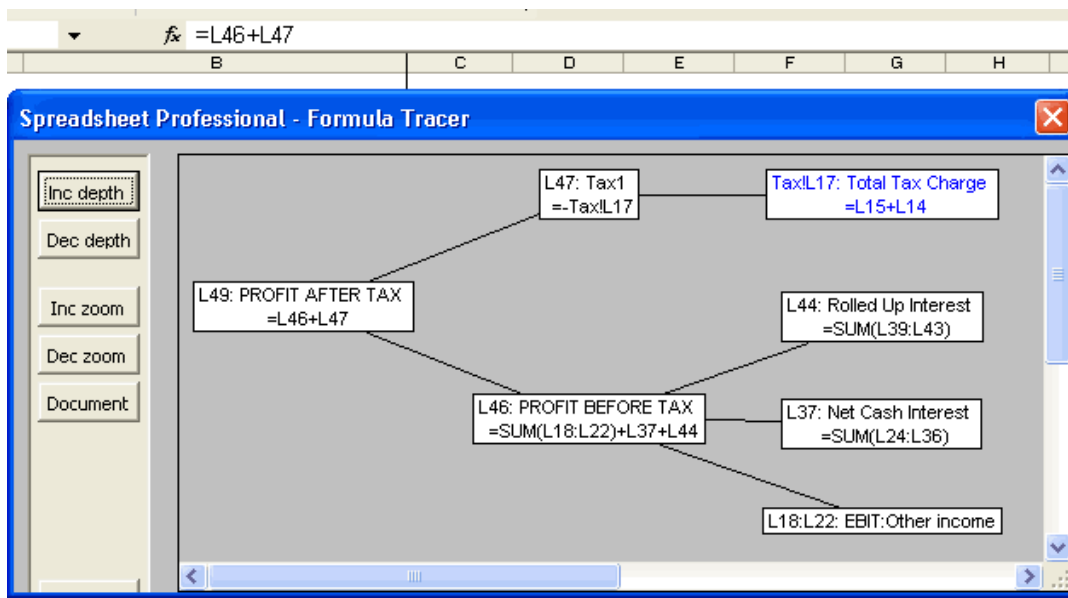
fx =L46+L47

B C D E F G H

Spreadsheet Professional - Formula Tracer

Inc depth
Dec depth
Inc zoom
Dec zoom
Document

L47: Tax1
=-Tax!L17

Tax!L17: Total Tax Charge
=L15+L14

L49: PROFIT AFTER TAX
=L46+L47

L44: Rolled Up Interest
=SUM(L39:L43)

L46: PROFIT BEFORE TAX
=SUM(L18:L22)+L37+L44

L37: Net Cash Interest
=SUM(L24:L36)

L18:L22: EBIT:Other income